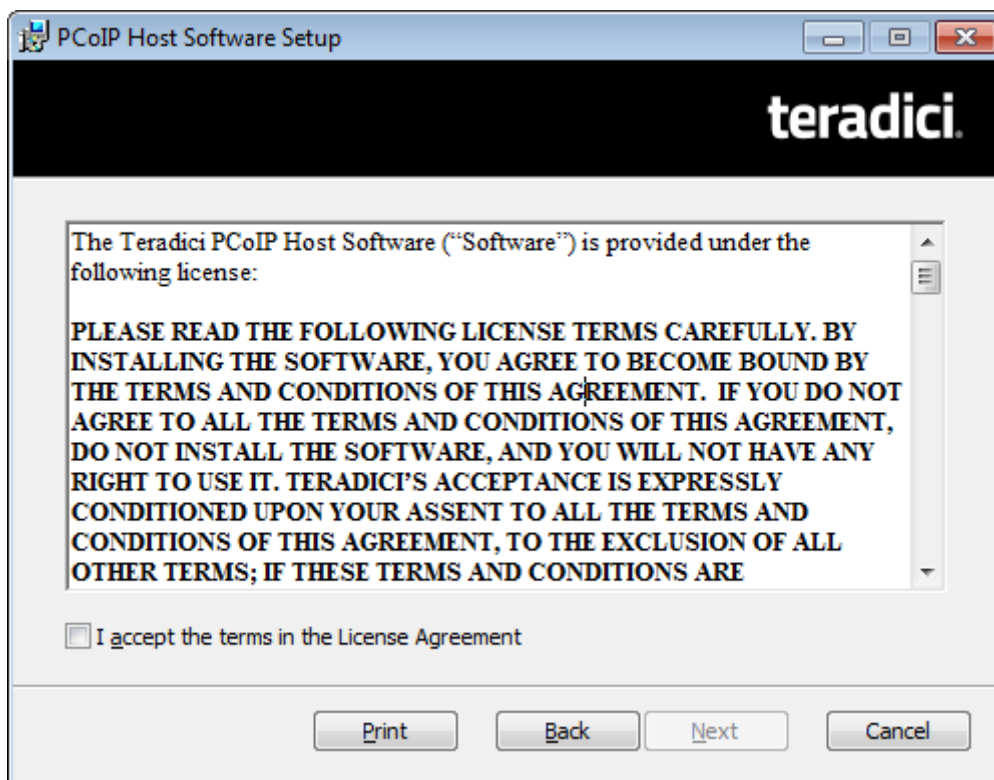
PCoIP Host Software Setup

teradici.

The Teradici PCoIP Host Software ("Software") is provided under the following license:

PLEASE READ THE FOLLOWING LICENSE TERMS CAREFULLY. BY INSTALLING THE SOFTWARE, YOU AGREE TO BECOME BOUND BY THE TERMS AND CONDITIONS OF THIS AGREEMENT. IF YOU DO NOT AGREE TO ALL THE TERMS AND CONDITIONS OF THIS AGREEMENT, DO NOT INSTALL THE SOFTWARE, AND YOU WILL NOT HAVE ANY RIGHT TO USE IT. TERADICI'S ACCEPTANCE IS EXPRESSLY CONDITIONED UPON YOUR ASSENT TO ALL THE TERMS AND CONDITIONS OF THIS AGREEMENT, TO THE EXCLUSION OF ALL OTHER TERMS; IF THESE TERMS AND CONDITIONS ARE

I accept the terms in the License Agreement

Print Back Next Cancel